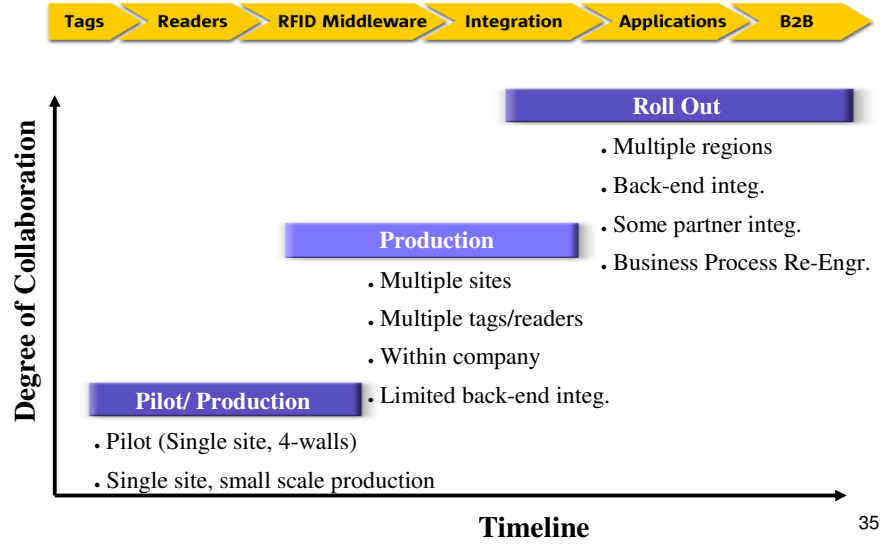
Tags
Readers
RFID Middleware
Integration
Applications
B2B

Degree of Collaboration

Roll Out
• Multiple regions
• Back-end integ.
• Some partner integ.
• Business Process Re-Engr.

Production
• Multiple sites
• Multiple tags/readers
• Within company
• Limited back-end integ.

Pilot/ Production
• Pilot (Single site, 4-walls)
• Single site, small scale production

Timeline

35